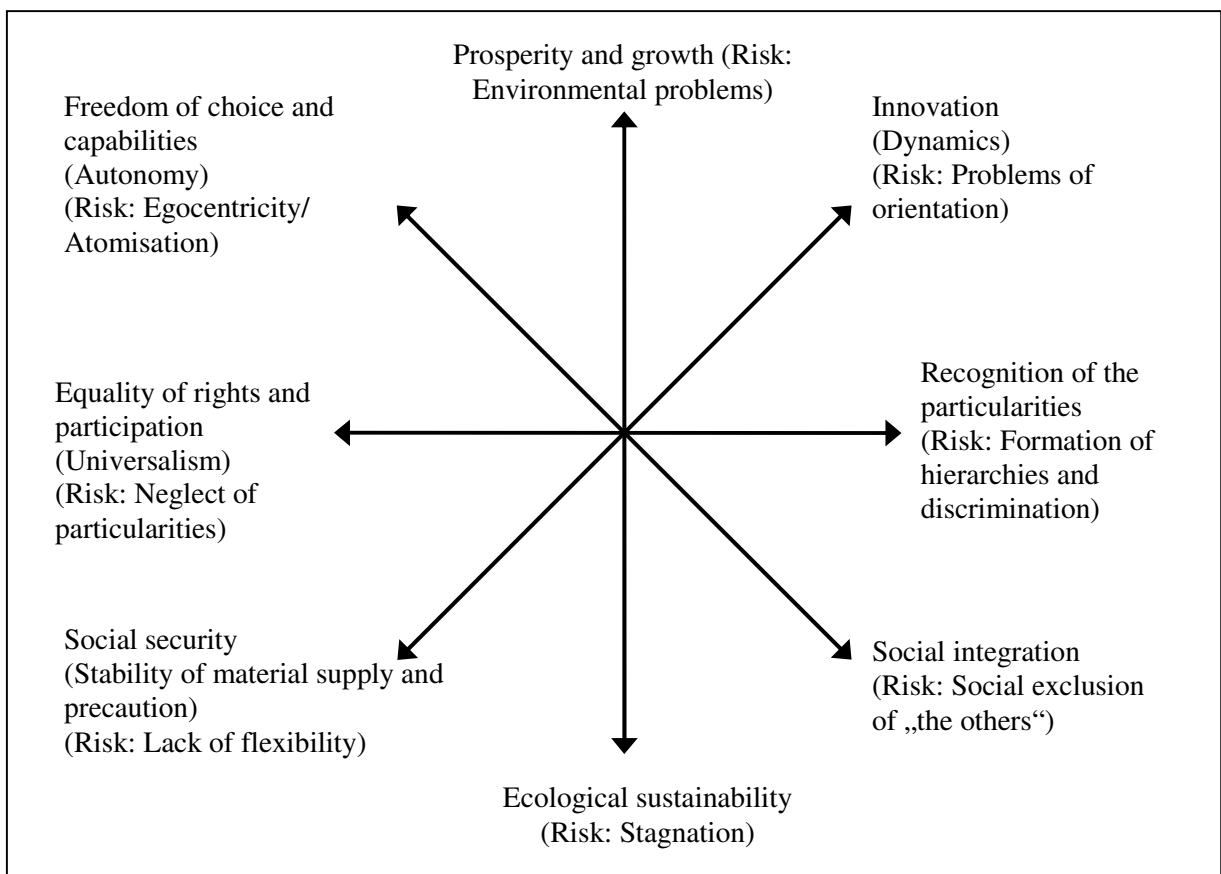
Prosperity and growth (Risk: Environmental problems)

Freedom of choice and capabilities (Autonomy) (Risk: Egocentricity/ Atomisation)

Innovation (Dynamics) (Risk: Problems of orientation)

Equality of rights and participation (Universalism) (Risk: Neglect of particularities)

Recognition of the particularities (Risk: Formation of hierarchies and discrimination)

Social security (Stability of material supply and precaution) (Risk: Lack of flexibility)

Social integration (Risk: Social exclusion of „the others")

Ecological sustainability (Risk: Stagnation)